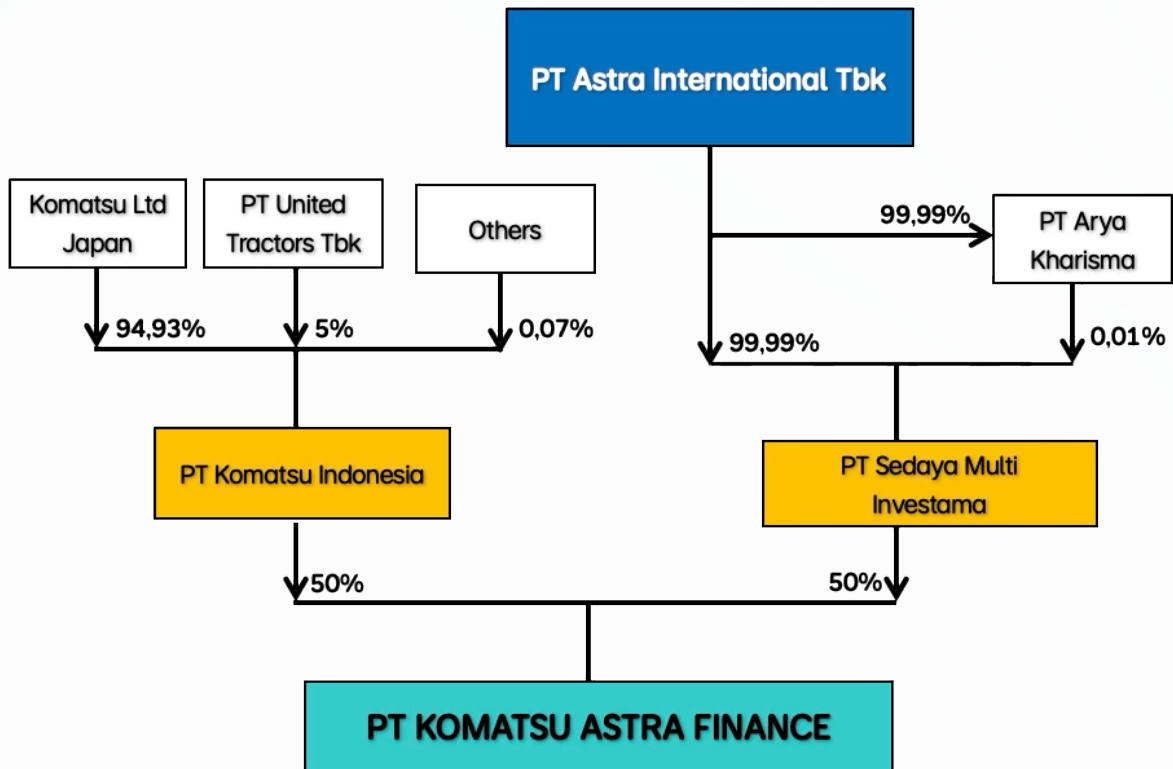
PT Astra International Tbk

Komatsu Ltd Japan

PT United Tractors Tbk

Others

99,99%

PT Arya Kharisma

94,93%

5%

0,07%

99,99%

0,01%

PT Komatsu Indonesia

PT Sedaya Multi Investama

50%

50%

PT KOMATSU ASTRA FINANCE